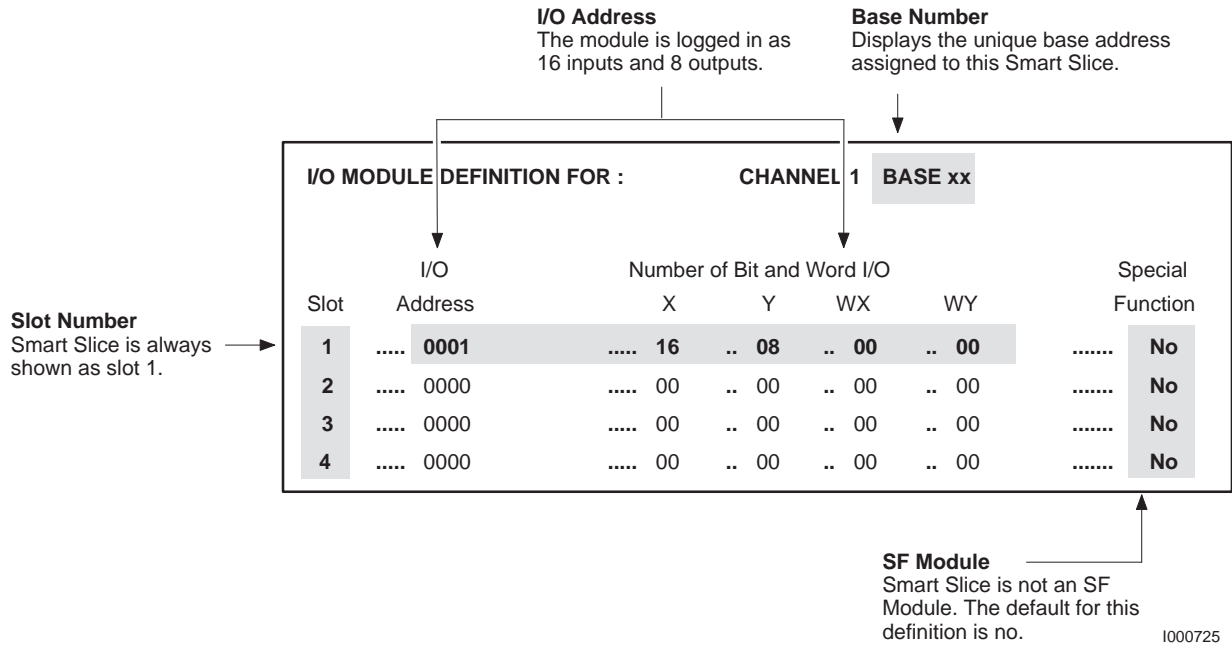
**I/O Address**
The module is logged in as 16 inputs and 8 outputs.

**Base Number**
Displays the unique base address assigned to this Smart Slice.

**I/O MODULE DEFINITION FOR :** **CHANNEL 1** **BASE xx**

| Slot | I/O Address | X | Y | WX | WY | Special Function |
|---|---|---|---|---|---|---|
| **1** | ..... **0001** | ..... **16** | .. **08** | .. **00** | .. **00** | ....... **No** |
| **2** | ..... 0000 | ..... 00 | .. 00 | .. 00 | .. 00 | ....... **No** |
| **3** | ..... 0000 | ..... 00 | .. 00 | .. 00 | .. 00 | ....... **No** |
| **4** | ..... 0000 | ..... 00 | .. 00 | .. 00 | .. 00 | ....... **No** |

Number of Bit and Word I/O

**Slot Number**
Smart Slice is always shown as slot 1.

**SF Module**
Smart Slice is not an SF Module. The default for this definition is no.

I000725